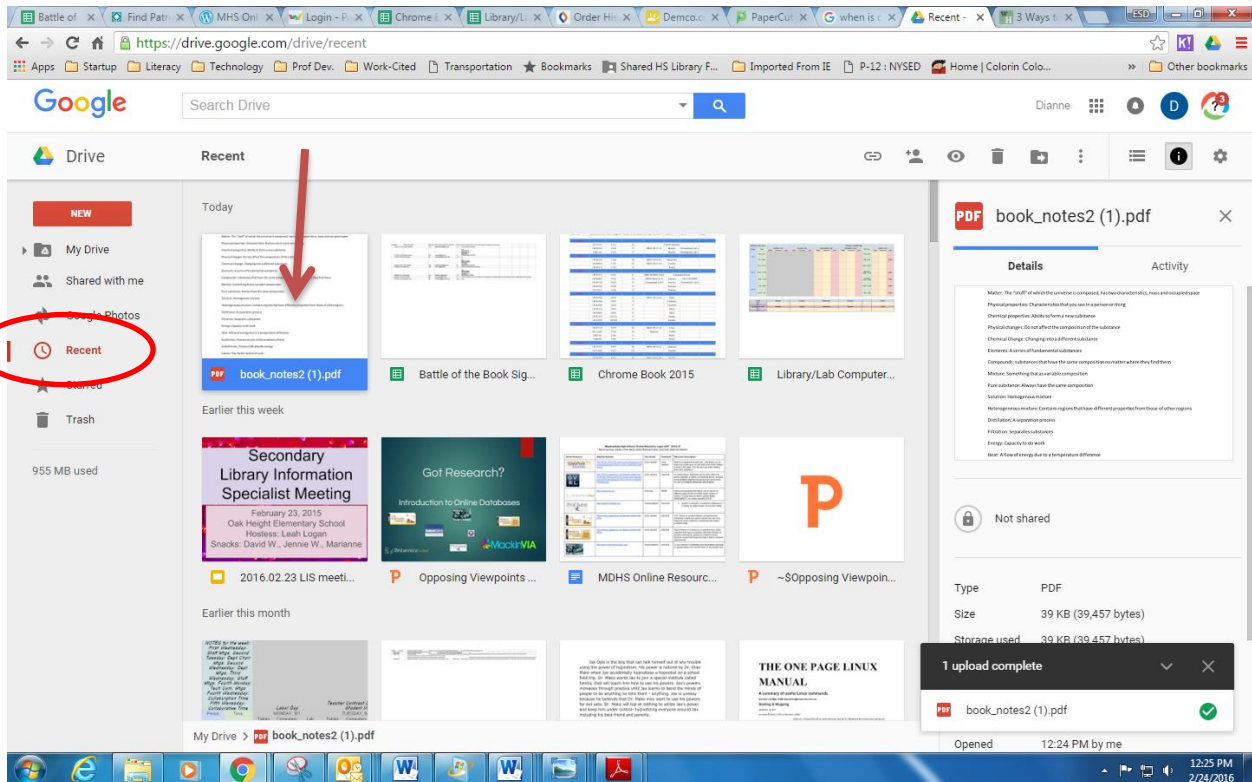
Battle of | Find Patr | MHS Onl | Login - P | Chrome B | Library/L | Order Hi | Demco.c | PaperCut | when is c | Recent - | 3 Ways t

https://drive.google.com/drive/recent

Apps | Startup | Literacy | Technology | Prof Dev. | Work-Cited | Transportation | Bookmarks | Shared HS Library F... | Imported From IE | P-12 : NYSED | Home | Colorin Colo... | » | Other bookmarks

Google
Search Drive
Dianne

Drive
Recent

NEW
My Drive
Shared with me
Google Photos
Recent
Starred
Trash
955 MB used

Today
book_notes2 (1).pdf
Battle of the Book Sig...
Chrome Book 2015
Library/Lab Computer...

Earlier this week
Secondary Library Information Specialist Meeting
February 23, 2015
Oak Height Elementary School
Hostess: Leah Logan
Snacks: David W., Jennie W., Marianne
Got Research?
Introduction to Online Databases
2016.02.23 LIS meeti...
Opposing Viewpoints ...
MDHS Online Resourc...
~$Opposing Viewpoin...

Earlier this month
THE ONE PAGE LINUX MANUAL

My Drive > book_notes2 (1).pdf

book_notes2 (1).pdf
Details
Activity

Matter: The "stuff" of which the universe is composed, has two characteristics, mass and occupied space
Physical properties: Characteristics that you see in a person or thing
Chemical properties: Ability to form a new substance
Physical changes: Do not affect the composition of the substance
Chemical Change: Changing into a different substance
Elements: A series of fundamental substances
Compounds: substances that have the same composition no matter where they find them
Mixture: Something that as variable composition
Pure substance: Always have the same composition
Solution: Homogeneous mixture
Heterogeneous mixture: Contains regions that have different properties from those of other regions
Distillation: A separation process
Filtration: Separates substances
Energy: Capacity to do work
Heat: A flow of energy due to a temperature difference

Not shared

Type PDF
Size 39 KB (39,457 bytes)
Storage used 39 KB (39,457 bytes)
Opened 12:24 PM by me

1 upload complete
book_notes2 (1).pdf

12:25 PM
2/24/2016